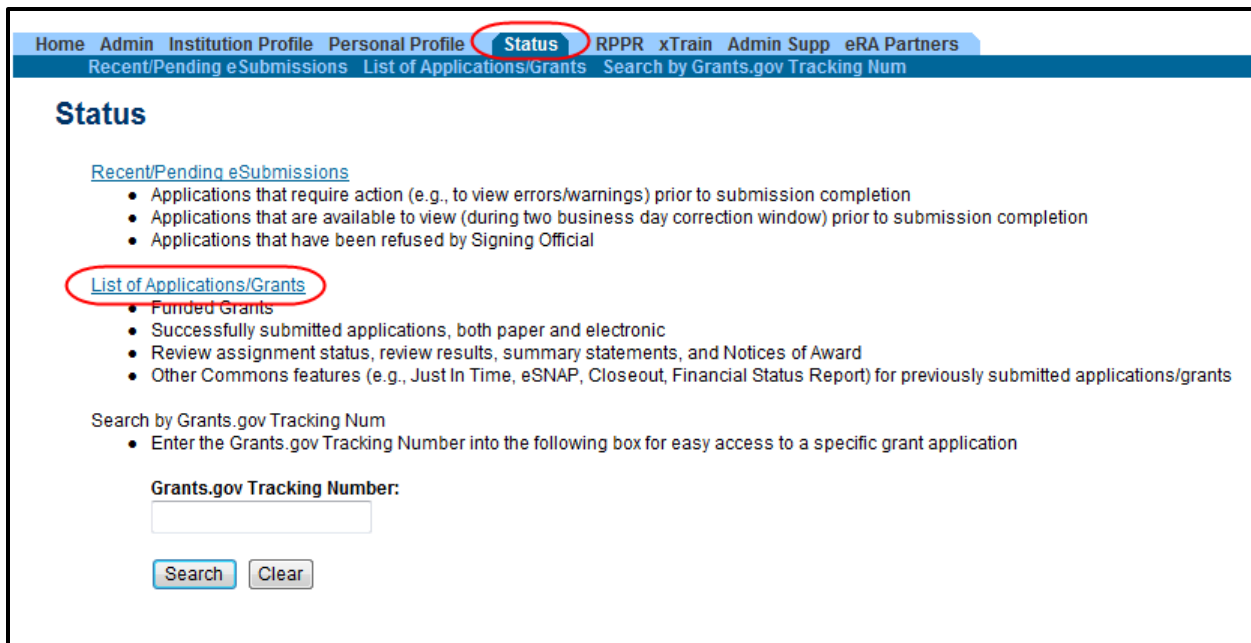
Home Admin Institution Profile Personal Profile Status RPPR xTrain Admin Supp eRA Partners

Recent/Pending eSubmissions List of Applications/Grants Search by Grants.gov Tracking Num

Status

Recent/Pending eSubmissions
- Applications that require action (e.g., to view errors/warnings) prior to submission completion
- Applications that are available to view (during two business day correction window) prior to submission completion
- Applications that have been refused by Signing Official

List of Applications/Grants
- Funded Grants
- Successfully submitted applications, both paper and electronic
- Review assignment status, review results, summary statements, and Notices of Award
- Other Commons features (e.g., Just In Time, eSNAP, Closeout, Financial Status Report) for previously submitted applications/grants

Search by Grants.gov Tracking Num
- Enter the Grants.gov Tracking Number into the following box for easy access to a specific grant application

Grants.gov Tracking Number:

Search Clear